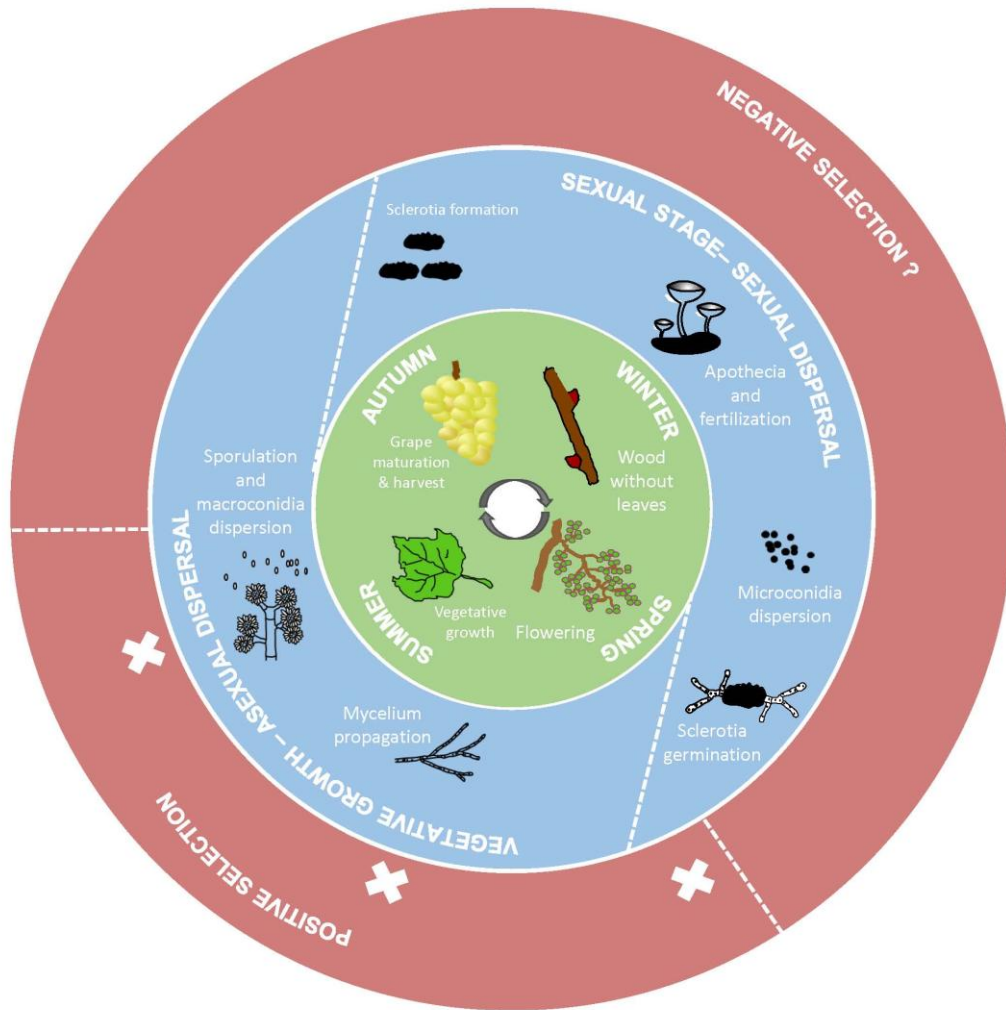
NEGATIVE SELECTION ?

SEXUAL STAGE– SEXUAL DISPERSAL

Sclerotia formation

Apothecia and fertilization

Microconidia dispersion

Sclerotia germination

AUTUMN

WINTER

SPRING

SUMMER

Grape maturation & harvest

Wood without leaves

Vegetative growth

Flowering

Sporulation and macroconidia dispersion

Mycelium propagation

VEGETATIVE GROWTH – ASEXUAL DISPERSAL

POSITIVE SELECTION